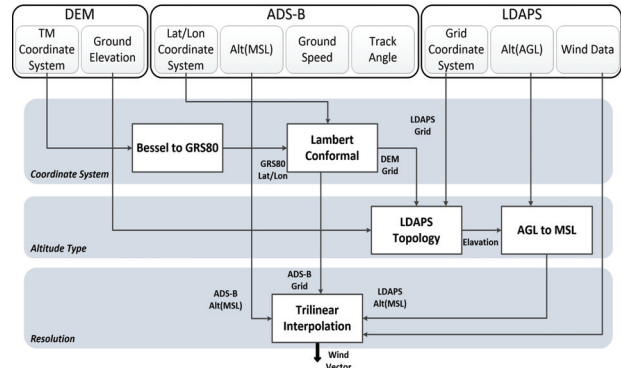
DEM
TM Coordinate System
Ground Elevation

ADS-B
Lat/Lon Coordinate System
Alt(MSL)
Ground Speed
Track Angle

LDAPS
Grid Coordinate System
Alt(AGL)
Wind Data

Bessel to GRS80
GRS80 Lat/Lon
Lambert Conformal
LDAPS Grid
DEM Grid
Coordinate System

LDAPS Topology
Elevation
AGL to MSL
Altitude Type

ADS-B Grid
ADS-B Alt(MSL)
LDAPS Alt(MSL)
Trilinear Interpolation
Resolution

Wind Vector